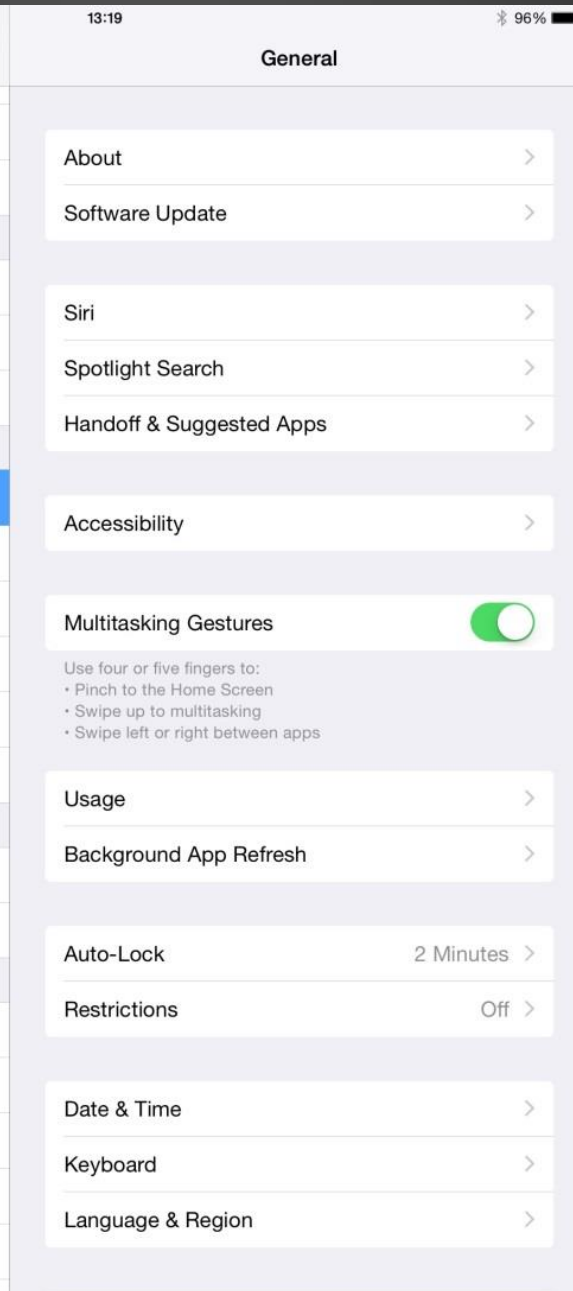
13:19

96%

General

About

Software Update

Siri

Spotlight Search

Handoff & Suggested Apps

Accessibility

Multitasking Gestures

Use four or five fingers to:
• Pinch to the Home Screen
• Swipe up to multitasking
• Swipe left or right between apps

Usage

Background App Refresh

Auto-Lock 2 Minutes

Restrictions Off

Date & Time

Keyboard

Language & Region